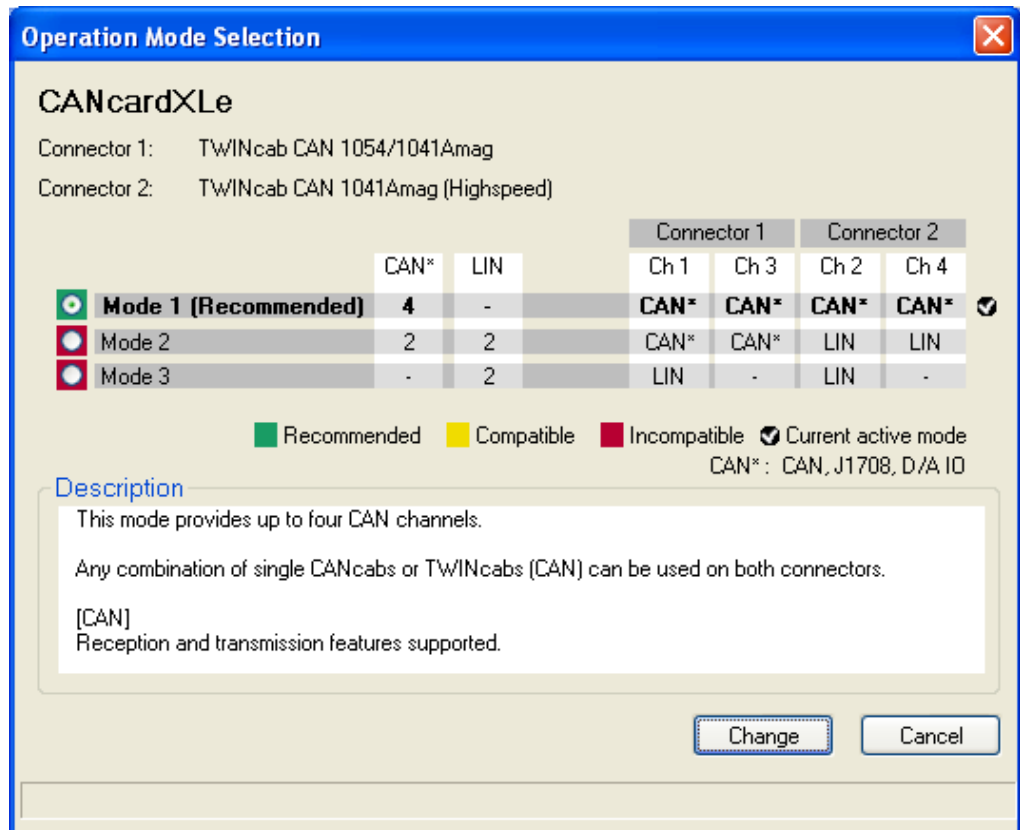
Operation Mode Selection

CANcardXLe

Connector 1: TWINcab CAN 1054/1041Amag

Connector 2: TWINcab CAN 1041Amag (Highspeed)

| | CAN* | LIN | Connector 1 Ch 1 | Connector 1 Ch 3 | Connector 2 Ch 2 | Connector 2 Ch 4 |
|---|---|---|---|---|---|---|
| Mode 1 (Recommended) | 4 | - | CAN* | CAN* | CAN* | CAN* |
| Mode 2 | 2 | 2 | CAN* | CAN* | LIN | LIN |
| Mode 3 | - | 2 | LIN | - | LIN | - |

Recommended Compatible Incompatible Current active mode
CAN* : CAN, J1708, D/A IO

Description

This mode provides up to four CAN channels.

Any combination of single CANcabs or TWINcabs (CAN) can be used on both connectors.

[CAN]
Reception and transmission features supported.

Change Cancel